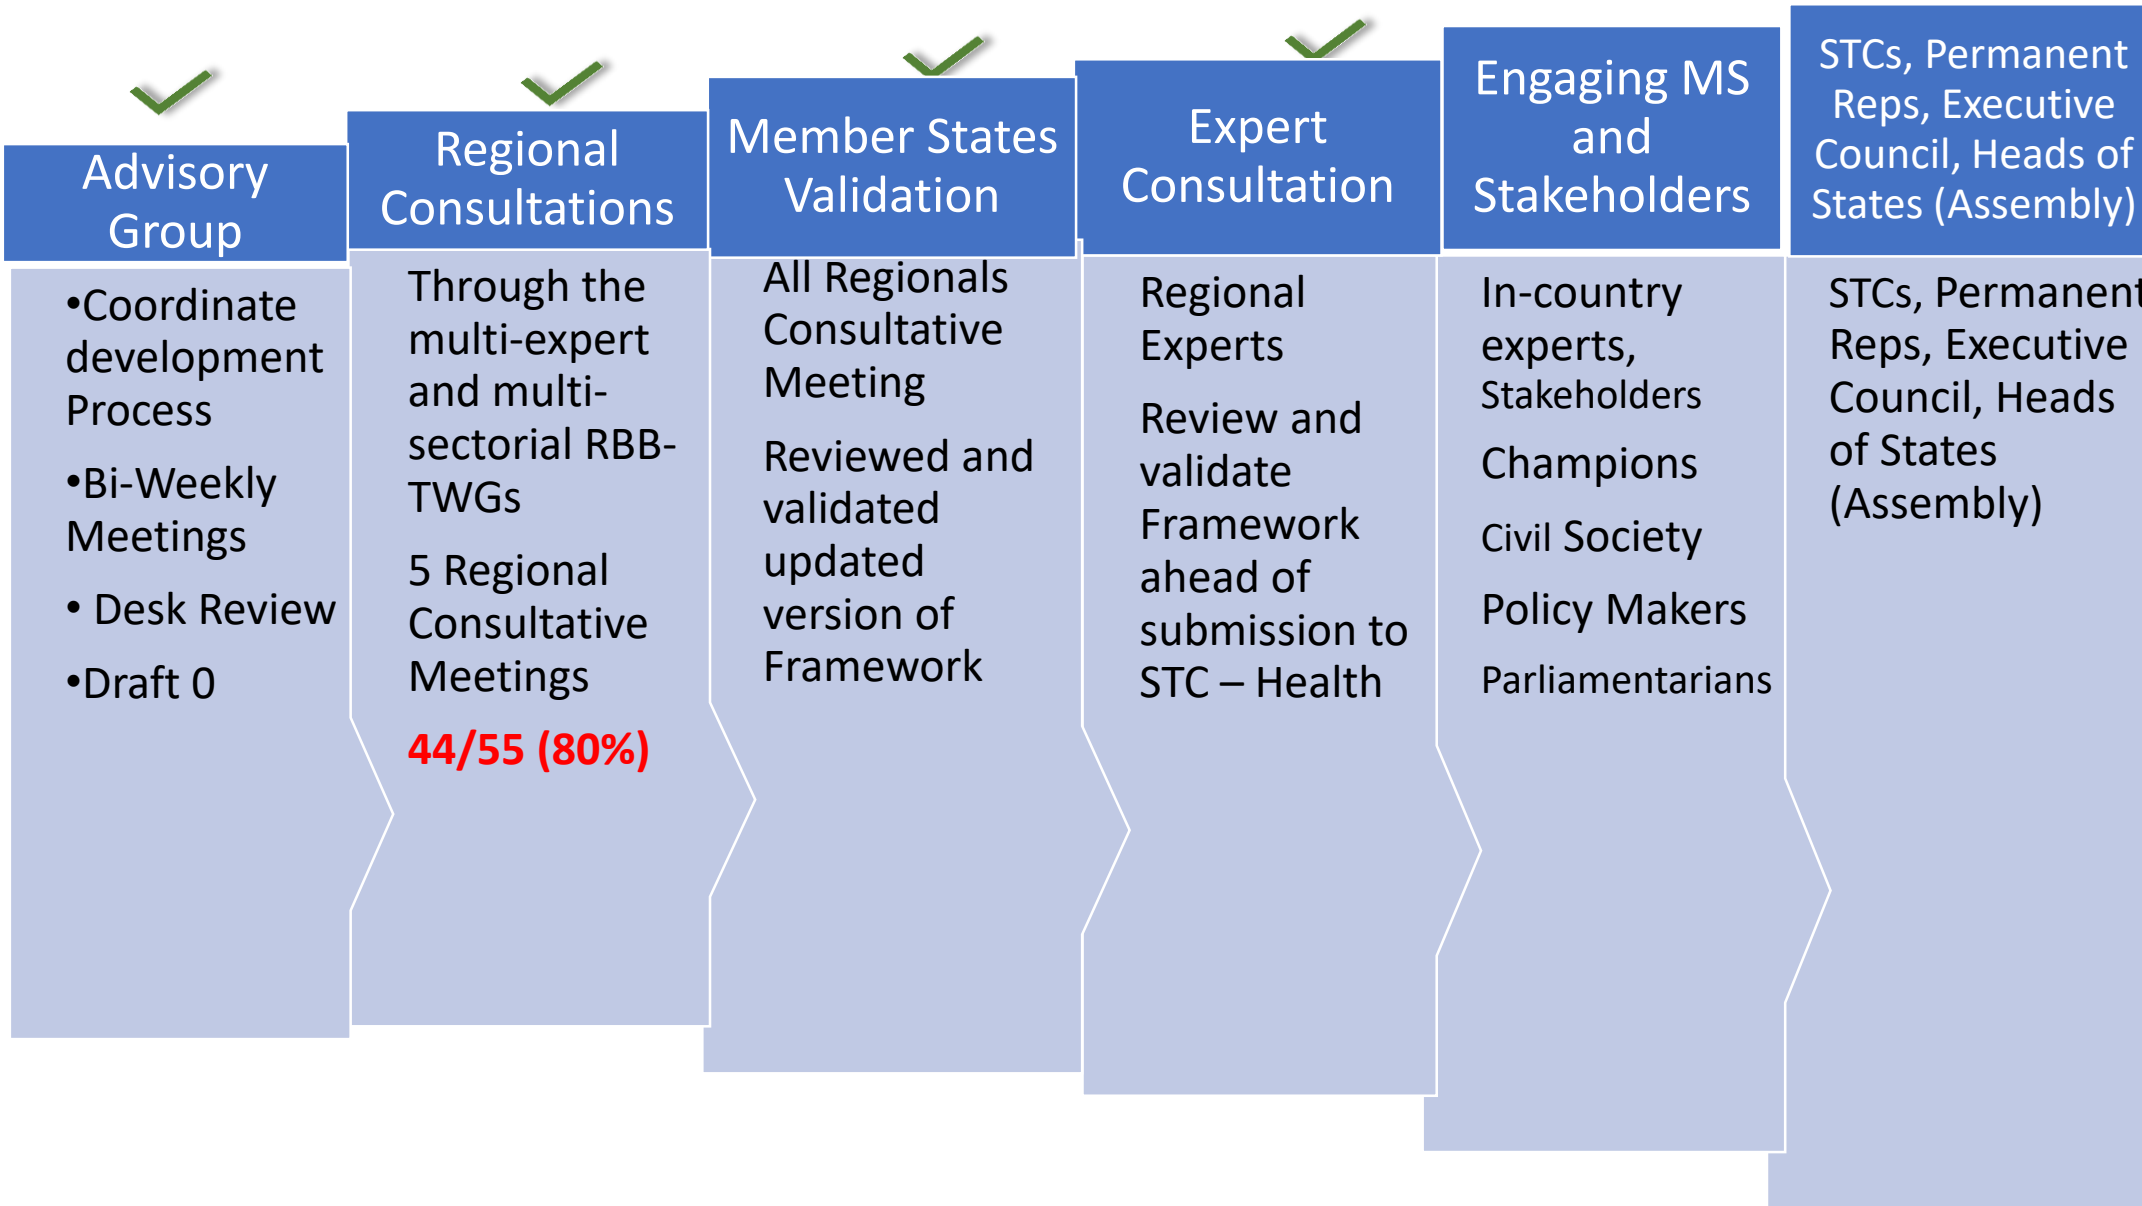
Advisory Group

•Coordinate development Process

•Bi-Weekly Meetings

• Desk Review

•Draft 0

Regional Consultations

Through the multi-expert and multi-sectorial RBB-TWGs

5 Regional Consultative Meetings

44/55 (80%)

Member States Validation

All Regionals Consultative Meeting

Reviewed and validated updated version of Framework

Expert Consultation

Regional Experts

Review and validate Framework ahead of submission to STC – Health

Engaging MS and Stakeholders

In-country experts, Stakeholders

Champions

Civil Society

Policy Makers

Parliamentarians

STCs, Permanent Reps, Executive Council, Heads of States (Assembly)

STCs, Permanent Reps, Executive Council, Heads of States (Assembly)